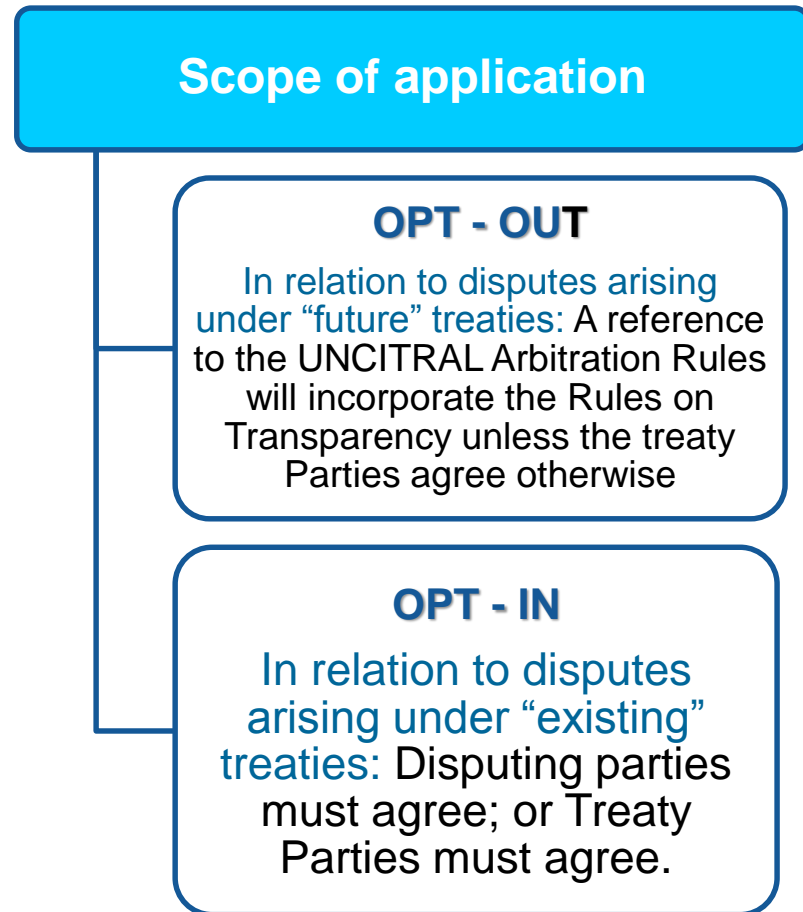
Scope of application

OPT - OUT

In relation to disputes arising under “future” treaties: A reference to the UNCITRAL Arbitration Rules will incorporate the Rules on Transparency unless the treaty Parties agree otherwise

OPT - IN

In relation to disputes arising under “existing” treaties: Disputing parties must agree; or Treaty Parties must agree.